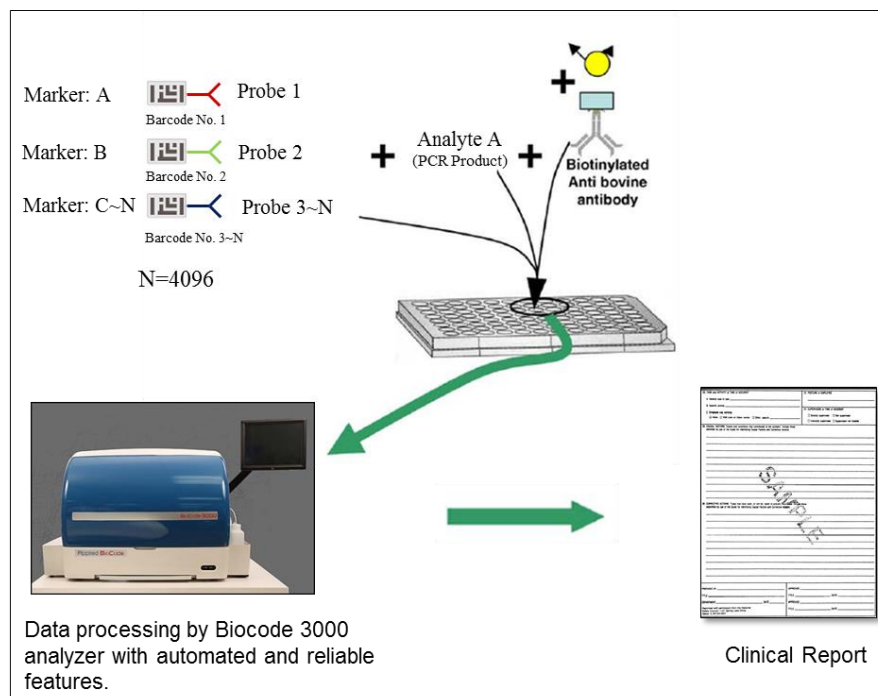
Marker: A
Barcode No. 1
Probe 1

Marker: B
Barcode No. 2
Probe 2

Marker: C~N
Barcode No. 3~N
Probe 3~N

N=4096

+ Analyte A (PCR Product) +

+

Biotinylated Anti bovine antibody

BIOCODE 3000

APPLIED BIOCODE

SAMPLE

Data processing by Biocode 3000 analyzer with automated and reliable features.

Clinical Report